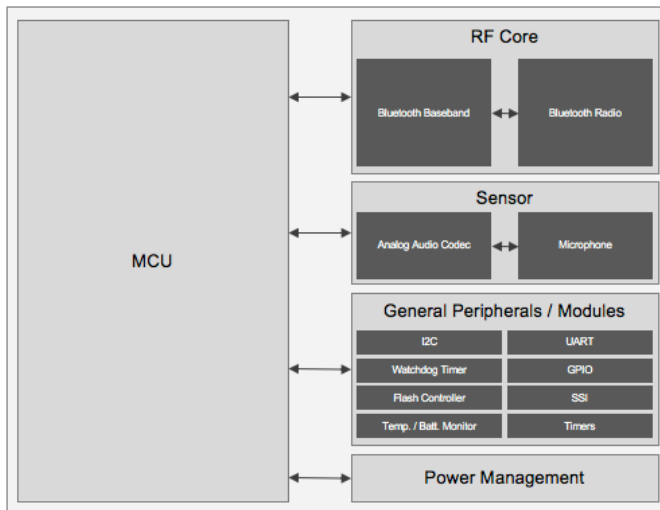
MCU

RF Core

Bluetooth Baseband

Bluetooth Radio

Sensor

Analog Audio Codec

Microphone

General Peripherals / Modules

I2C

UART

Watchdog Timer

GPIO

Flash Controller

SSI

Temp. / Batt. Monitor

Timers

Power Management